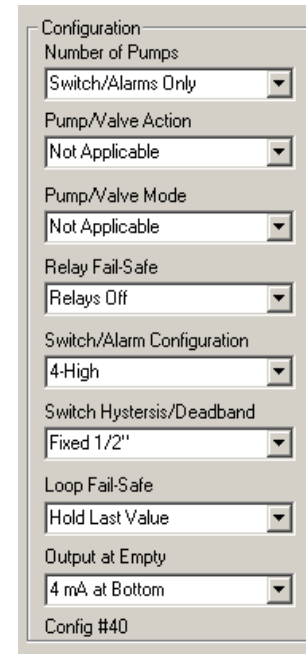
Configuration

Number of Pumps

Switch/Alarms Only

Pump/Valve Action

Not Applicable

Pump/Valve Mode

Not Applicable

Relay Fail-Safe

Relays Off

Switch/Alarm Configuration

4-High

Switch Hysteresis/Deadband

Fixed 1/2"

Loop Fail-Safe

Hold Last Value

Output at Empty

4 mA at Bottom

Config #40